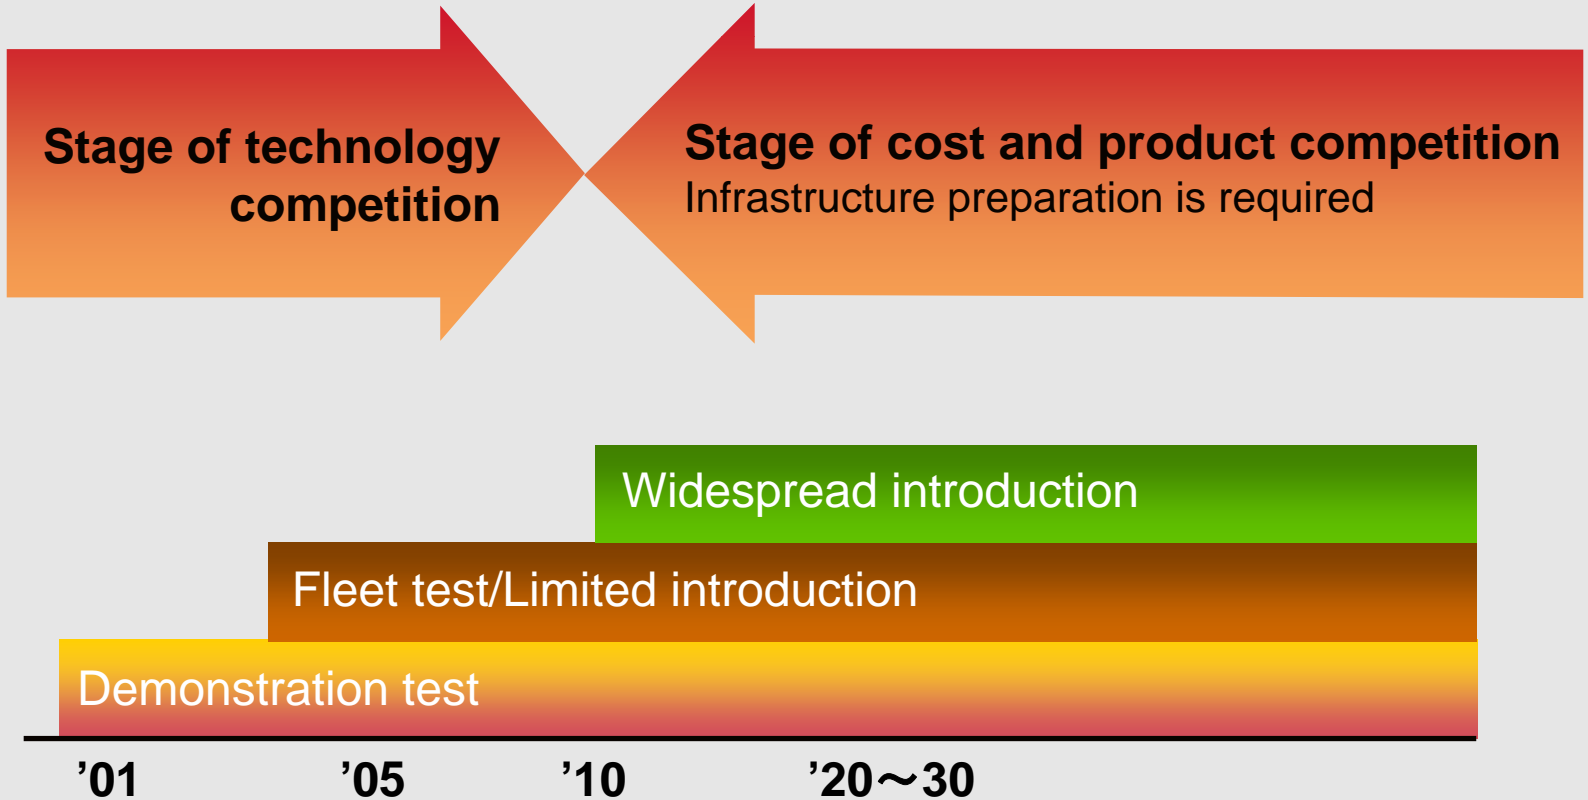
Stage of technology competition

Stage of cost and product competition
Infrastructure preparation is required

Widespread introduction

Fleet test/Limited introduction

Demonstration test

’01 ’05 ’10 ’20～30